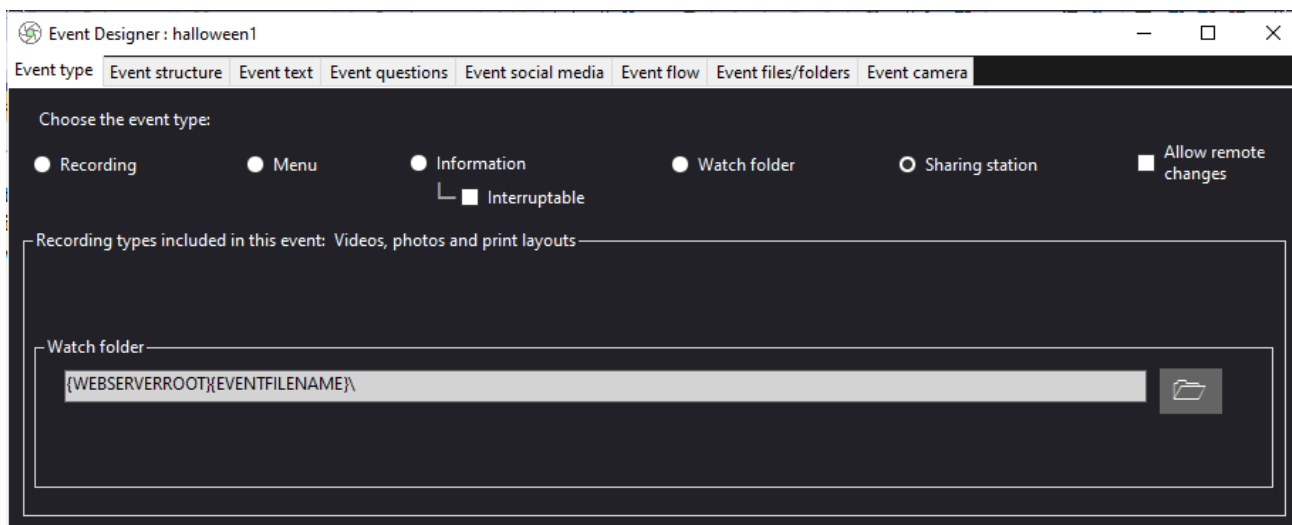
Event Designer : halloween1

Event type | Event structure | Event text | Event questions | Event social media | Event flow | Event files/folders | Event camera

Choose the event type:

Recording
Menu
Information
Interruptable
Watch folder
Sharing station
Allow remote changes

Recording types included in this event: Videos, photos and print layouts

Watch folder

{WEBSERVERROOT}{EVENTFILENAME}\